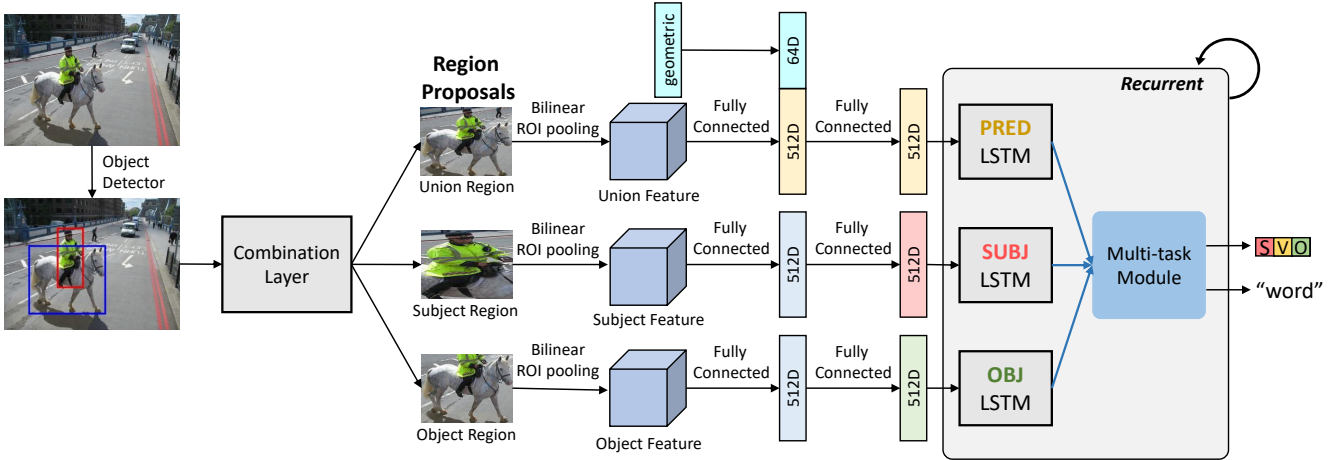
Object Detector

Combination Layer

Region Proposals

Union Region

Subject Region

Object Region

Bilinear ROI pooling

Bilinear ROI pooling

Bilinear ROI pooling

Union Feature

Subject Feature

Object Feature

geometric

64D

Fully Connected

512D

Fully Connected

512D

Fully Connected

512D

Fully Connected

512D

Fully Connected

512D

Fully Connected

512D

Recurrent

PRED LSTM

SUBJ LSTM

OBJ LSTM

Multi-task Module

S V O

"word"